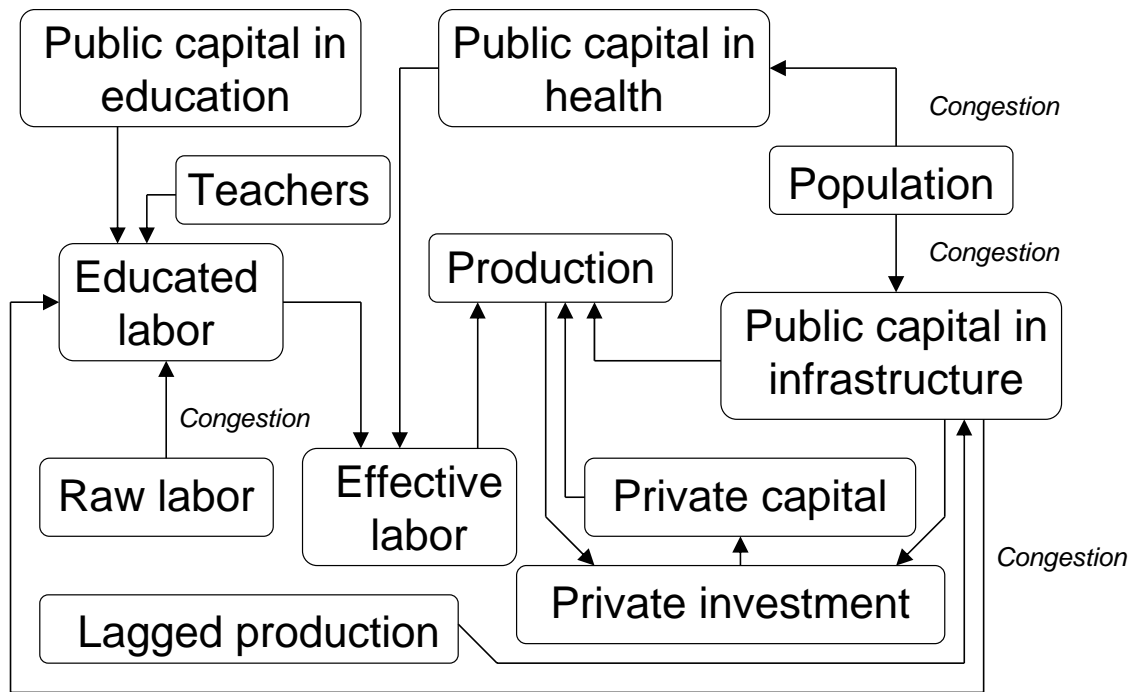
Public capital in education

Public capital in health

Congestion

Teachers

Population

Congestion

Educated labor

Production

Public capital in infrastructure

Congestion

Raw labor

Effective labor

Private capital

Congestion

Private investment

Lagged production